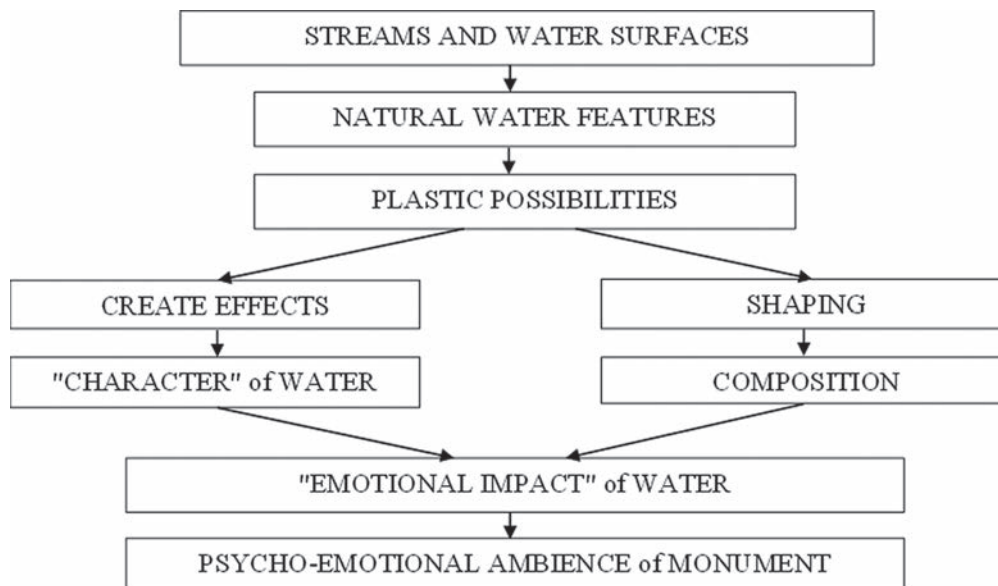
STREAMS AND WATER SURFACES

NATURAL WATER FEATURES

PLASTIC POSSIBILITIES

CREATE EFFECTS

"CHARACTER" of WATER

SHAPING

COMPOSITION

"EMOTIONAL IMPACT" of WATER

PSYCHO-EMOTIONAL AMBIENCE of MONUMENT